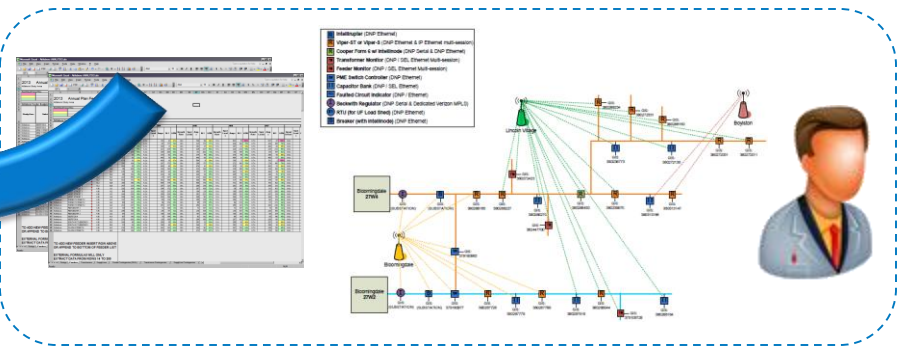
IntelliRupter (DNP Ethernet)
Viper-ST or Viper-S (DNP Ethernet & IP Ethernet multi-session)
Cooper Form 6 w/ IntelliNode (DNP Serial & DNP Ethernet)
Transformer Monitor (DNP / SEL Ethernet Multi-session)
Feeder Monitor (DNP / SEL Ethernet Multi-session)
PME Switch Controller (DNP Ethernet)
Capacitor Bank (DNP / SEL Ethernet)
Faulted Circuit Indicator (DNP / Ethernet)
Beckwith Regulator (DNP Serial & Dedicated Verizon MPLS)
RTU (for UF Load Shed) (DNP Ethernet)
Breaker (with IntelliNode) (DNP Ethernet)

Lincoln Village

Boylston

Bloomingdale 27W4

Bloomingdale

Bloomingdale 27W2

2013 Annual Plan

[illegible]